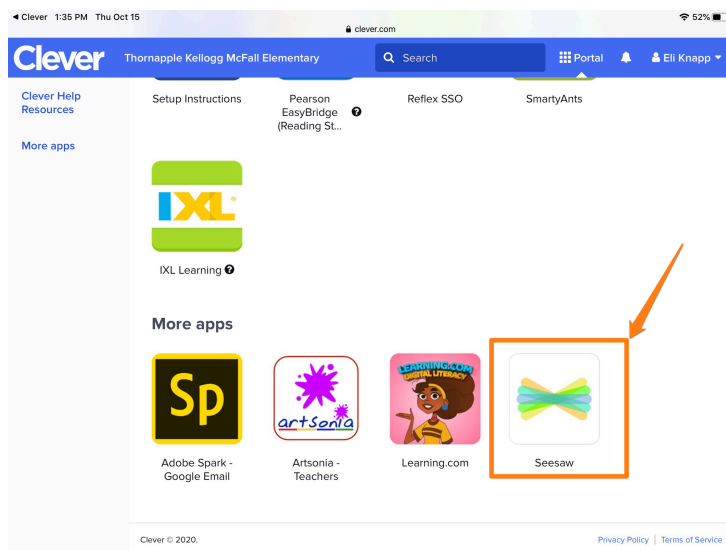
◄ Clever 1:35 PM Thu Oct 15
clever.com
52%

Clever Thornapple Kellogg McFall Elementary
Search
Portal
Eli Knapp

Clever Help Resources

More apps

Setup Instructions

Pearson EasyBridge (Reading St...

Reflex SSO

SmartyAnts

IXL

IXL Learning

More apps

Sp

Adobe Spark - Google Email

artsonia

Artsonia - Teachers

LEARNING.COM DIGITAL LITERACY

Learning.com

Seesaw

Clever © 2020.

Privacy Policy | Terms of Service